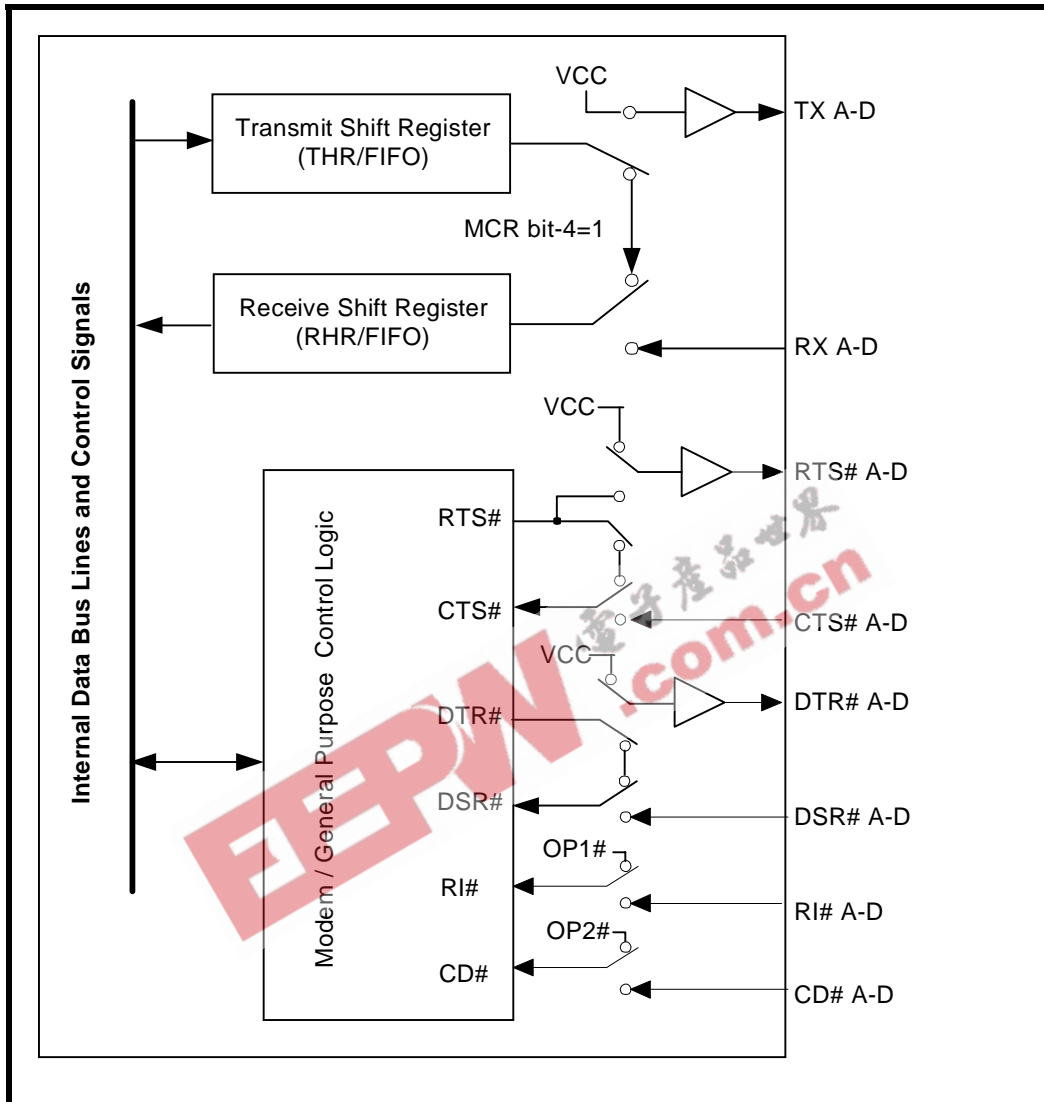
Internal Data Bus Lines and Control Signals

Transmit Shift Register (THR/FIFO)

VCC

TX A-D

MCR bit-4=1

Receive Shift Register (RHR/FIFO)

RX A-D

VCC

RTS# A-D

Modem / General Purpose Control Logic

RTS#

CTS#

CTS# A-D

VCC

DTR#

DTR# A-D

DSR#

DSR# A-D

OP1#

RI#

RI# A-D

OP2#

CD#

CD# A-D

EEPW 电子产品世界 .com.cn